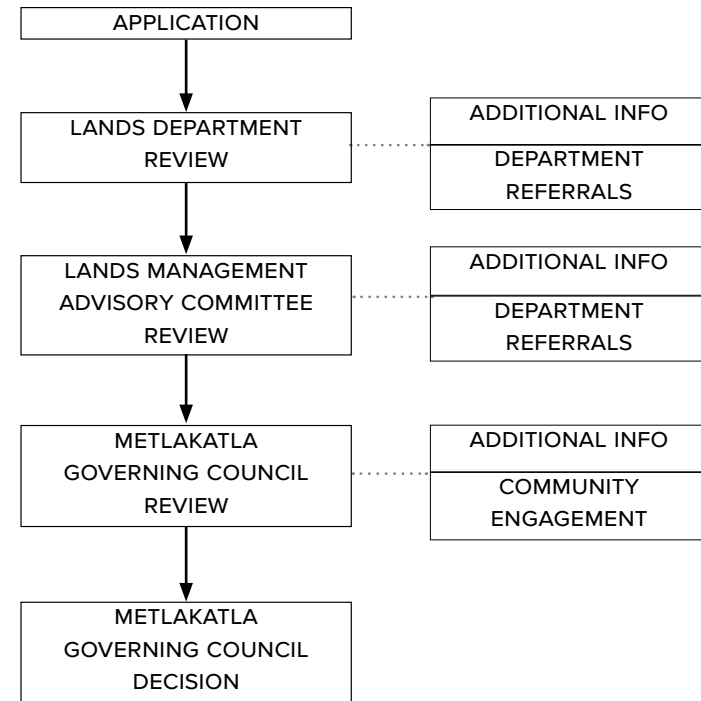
APPLICATION

LANDS DEPARTMENT REVIEW

ADDITIONAL INFO

DEPARTMENT REFERRALS

LANDS MANAGEMENT ADVISORY COMMITTEE REVIEW

ADDITIONAL INFO

DEPARTMENT REFERRALS

METLAKATLA GOVERNING COUNCIL REVIEW

ADDITIONAL INFO

COMMUNITY ENGAGEMENT

METLAKATLA GOVERNING COUNCIL DECISION